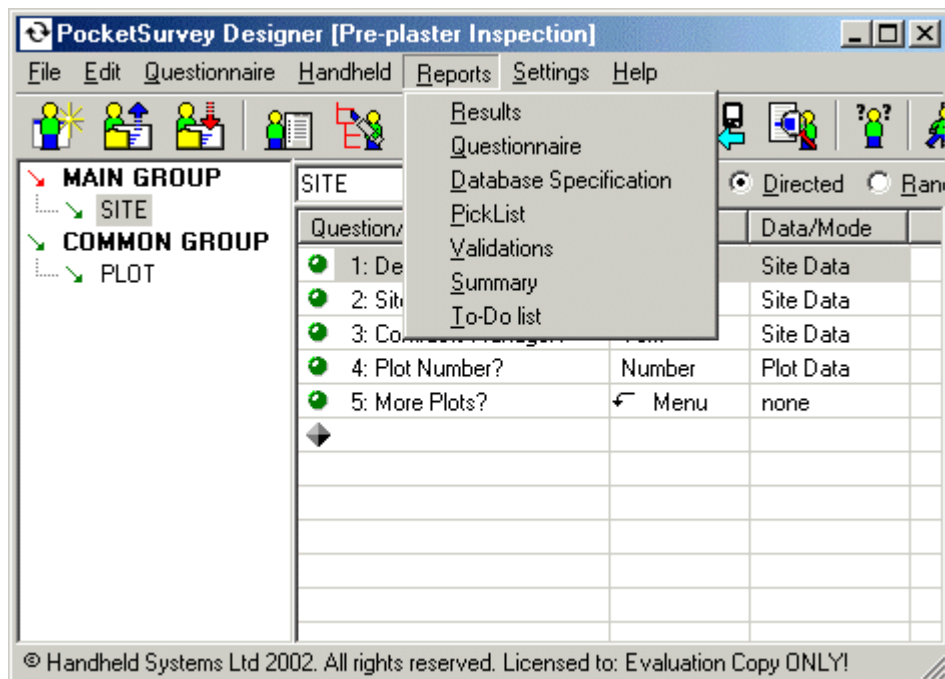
PocketSurvey Designer [Pre-plaster Inspection]

File Edit Questionnaire Handheld Reports Settings Help

Results
Questionnaire
Database Specification
PickList
Validations
Summary
To-Do list

MAIN GROUP
SITE
COMMON GROUP
PLOT

SITE

Directed Ran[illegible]

| Question/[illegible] | | Data/Mode |
|---|---|---|
| 1: De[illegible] | | Site Data |
| 2: Site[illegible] | | Site Data |
| 3: Co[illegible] | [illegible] | Site Data |
| 4: Plot Number? | Number | Plot Data |
| 5: More Plots? | Menu | none |

© Handheld Systems Ltd 2002. All rights reserved. Licensed to: Evaluation Copy ONLY!